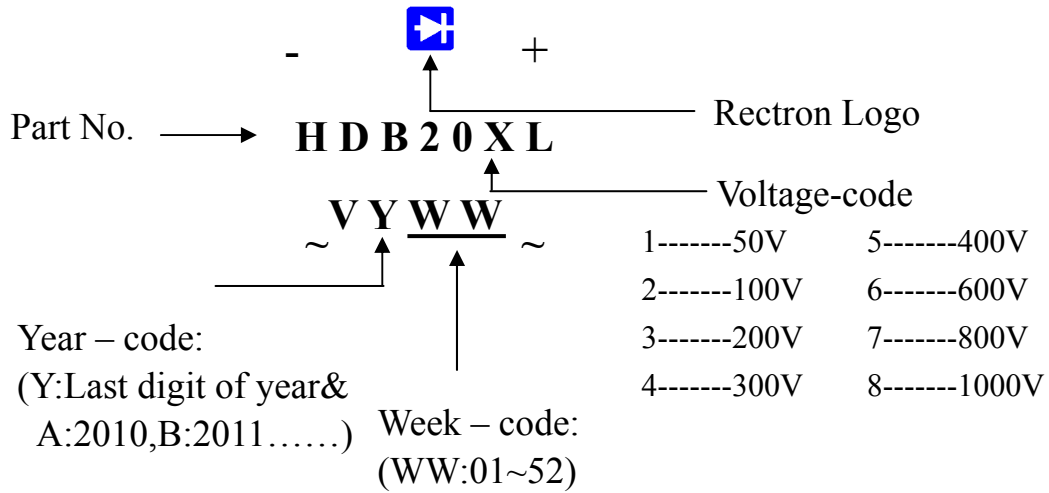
- +

Rectron Logo

Part No. H D B 2 0 X L

Voltage-code

~ V Y W W ~

| | |
|---|---|
| 1-------50V | 5-------400V |
| 2-------100V | 6-------600V |
| 3-------200V | 7-------800V |
| 4-------300V | 8-------1000V |

Year – code:
(Y:Last digit of year&
A:2010,B:2011……)

Week – code:
(WW:01~52)